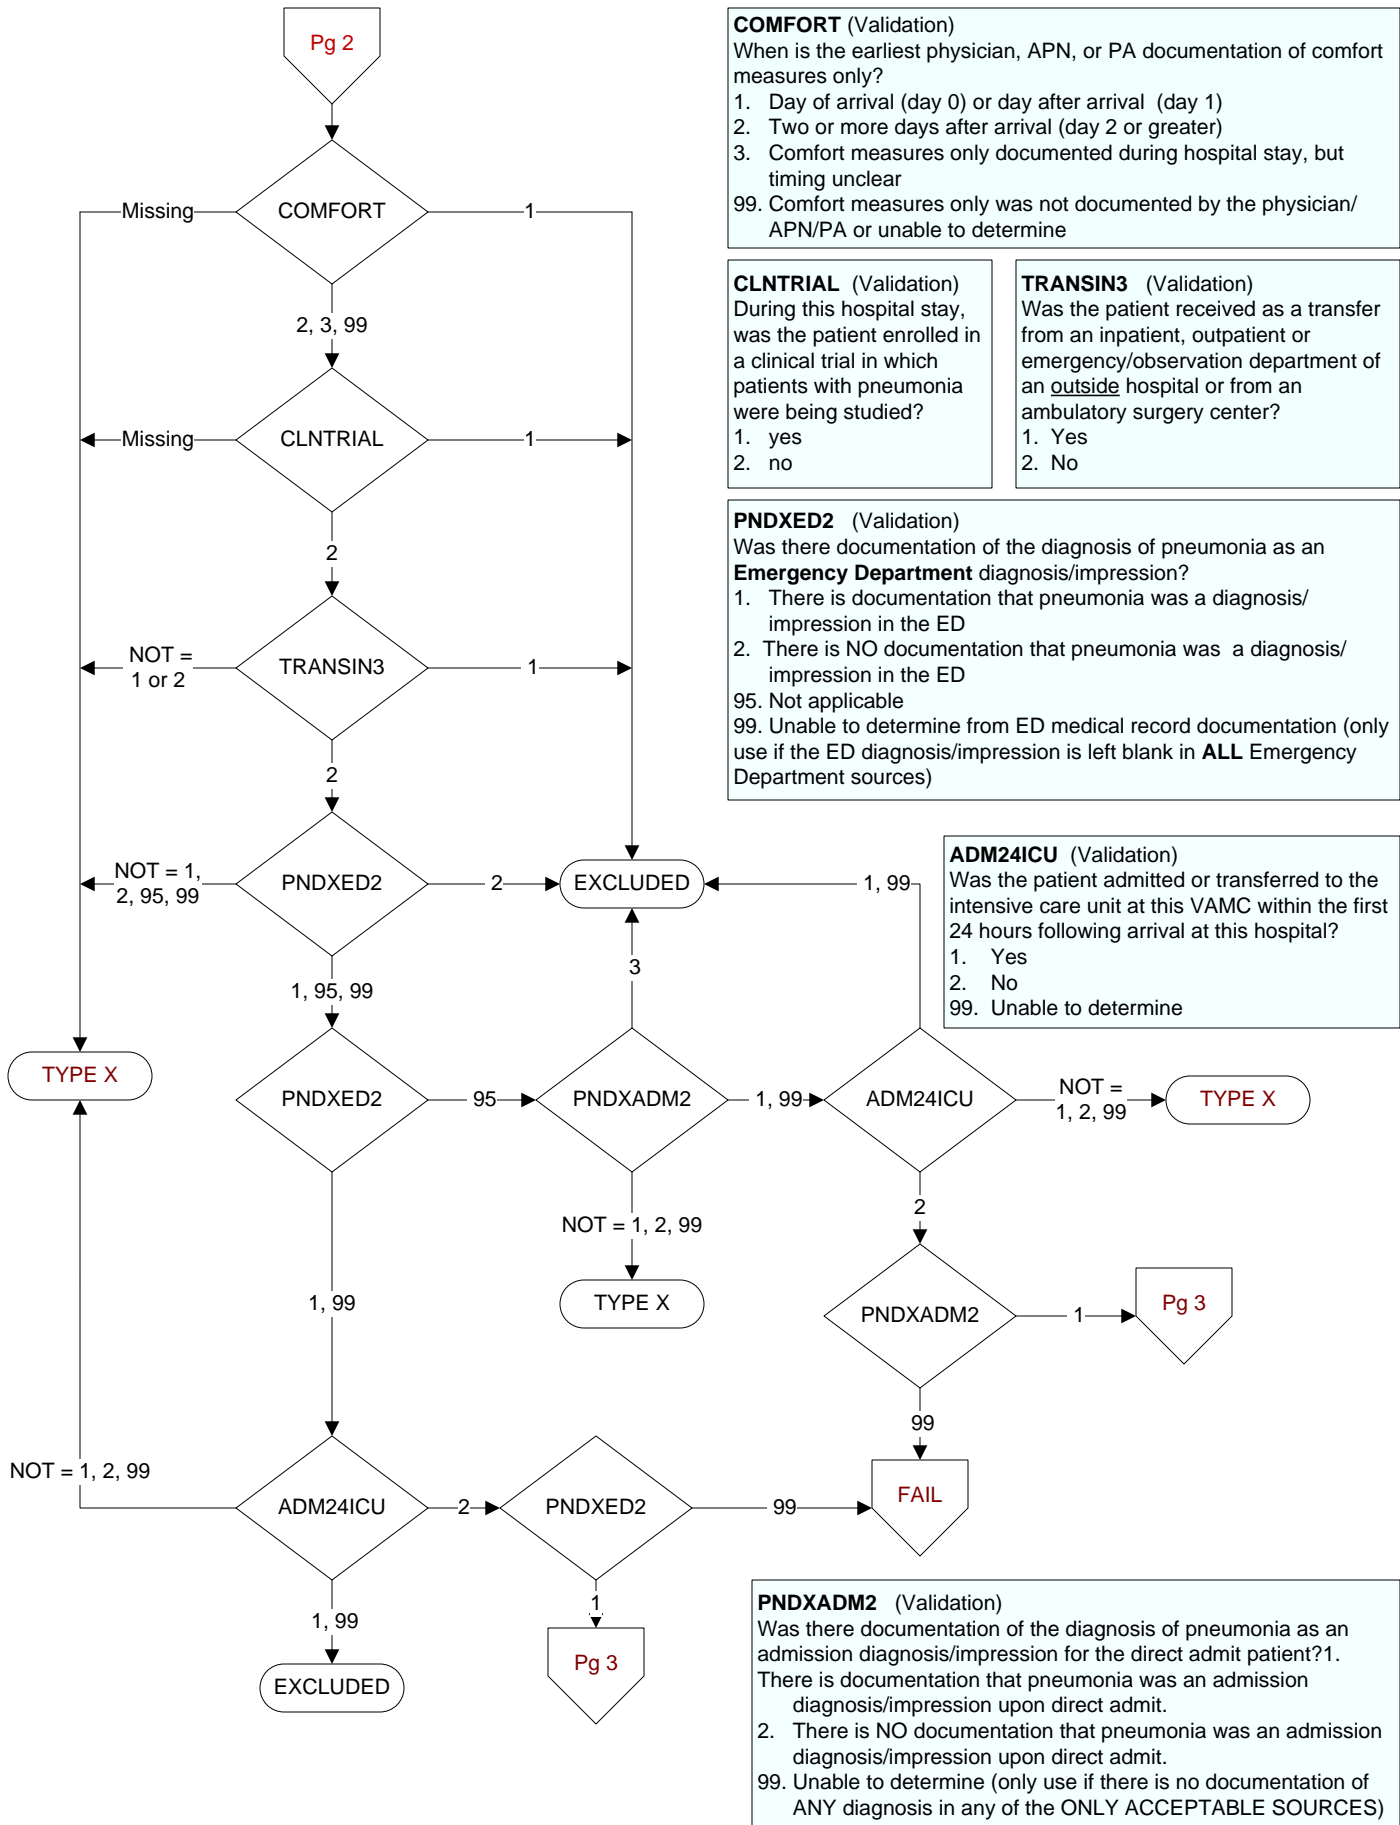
Pg 2

COMFORT
Missing
1
2, 3, 99

CLNTRIAL
Missing
1
2

TRANSIN3
NOT = 1 or 2
1
2

PNDXED2
NOT = 1, 2, 95, 99
2
EXCLUDED
1, 99
1, 95, 99

TYPE X

PNDXED2
95
PNDXADM2
1, 99
ADM24ICU
NOT = 1, 2, 99
TYPE X
3
NOT = 1, 2, 99
TYPE X
2
1, 99

PNDXADM2
1
Pg 3
99
FAIL

NOT = 1, 2, 99
ADM24ICU
2
PNDXED2
99
1, 99
1
EXCLUDED
Pg 3

**COMFORT** (Validation)
When is the earliest physician, APN, or PA documentation of comfort measures only?
1. Day of arrival (day 0) or day after arrival (day 1)
2. Two or more days after arrival (day 2 or greater)
3. Comfort measures only documented during hospital stay, but timing unclear
99. Comfort measures only was not documented by the physician/ APN/PA or unable to determine

**CLNTRIAL** (Validation)
During this hospital stay, was the patient enrolled in a clinical trial in which patients with pneumonia were being studied?
1. yes
2. no

**TRANSIN3** (Validation)
Was the patient received as a transfer from an inpatient, outpatient or emergency/observation department of an outside hospital or from an ambulatory surgery center?
1. Yes
2. No

**PNDXED2** (Validation)
Was there documentation of the diagnosis of pneumonia as an **Emergency Department** diagnosis/impression?
1. There is documentation that pneumonia was a diagnosis/ impression in the ED
2. There is NO documentation that pneumonia was a diagnosis/ impression in the ED
95. Not applicable
99. Unable to determine from ED medical record documentation (only use if the ED diagnosis/impression is left blank in **ALL** Emergency Department sources)

**ADM24ICU** (Validation)
Was the patient admitted or transferred to the intensive care unit at this VAMC within the first 24 hours following arrival at this hospital?
1. Yes
2. No
99. Unable to determine

**PNDXADM2** (Validation)
Was there documentation of the diagnosis of pneumonia as an admission diagnosis/impression for the direct admit patient?1. There is documentation that pneumonia was an admission diagnosis/impression upon direct admit.
2. There is NO documentation that pneumonia was an admission diagnosis/impression upon direct admit.
99. Unable to determine (only use if there is no documentation of ANY diagnosis in any of the ONLY ACCEPTABLE SOURCES)